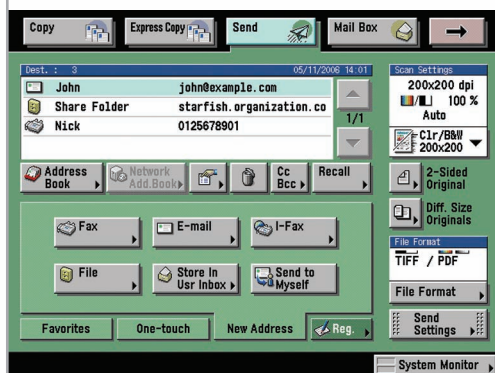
Copy
Express Copy
Send
Mail Box
→

Dest. : 3
05/11/2006 14:01

| | |
|---|---|
| John | john@example.com |
| Share Folder | starfish.organization.co |
| Nick | 0125678901 |

1/1

Scan Settings
200x200 dpi
100 %
Auto
Clr/B&W
200x200

Address Book
Network Add.Book
Cc Bcc
Recall

2-Sided Original
Diff. Size Originals

Fax
E-mail
I-Fax
File
Store In Usr Inbox
Send to Myself

File Format
TIFF / PDF
File Format

Favorites
One-touch
New Address
Reg.
Send Settings

System Monitor